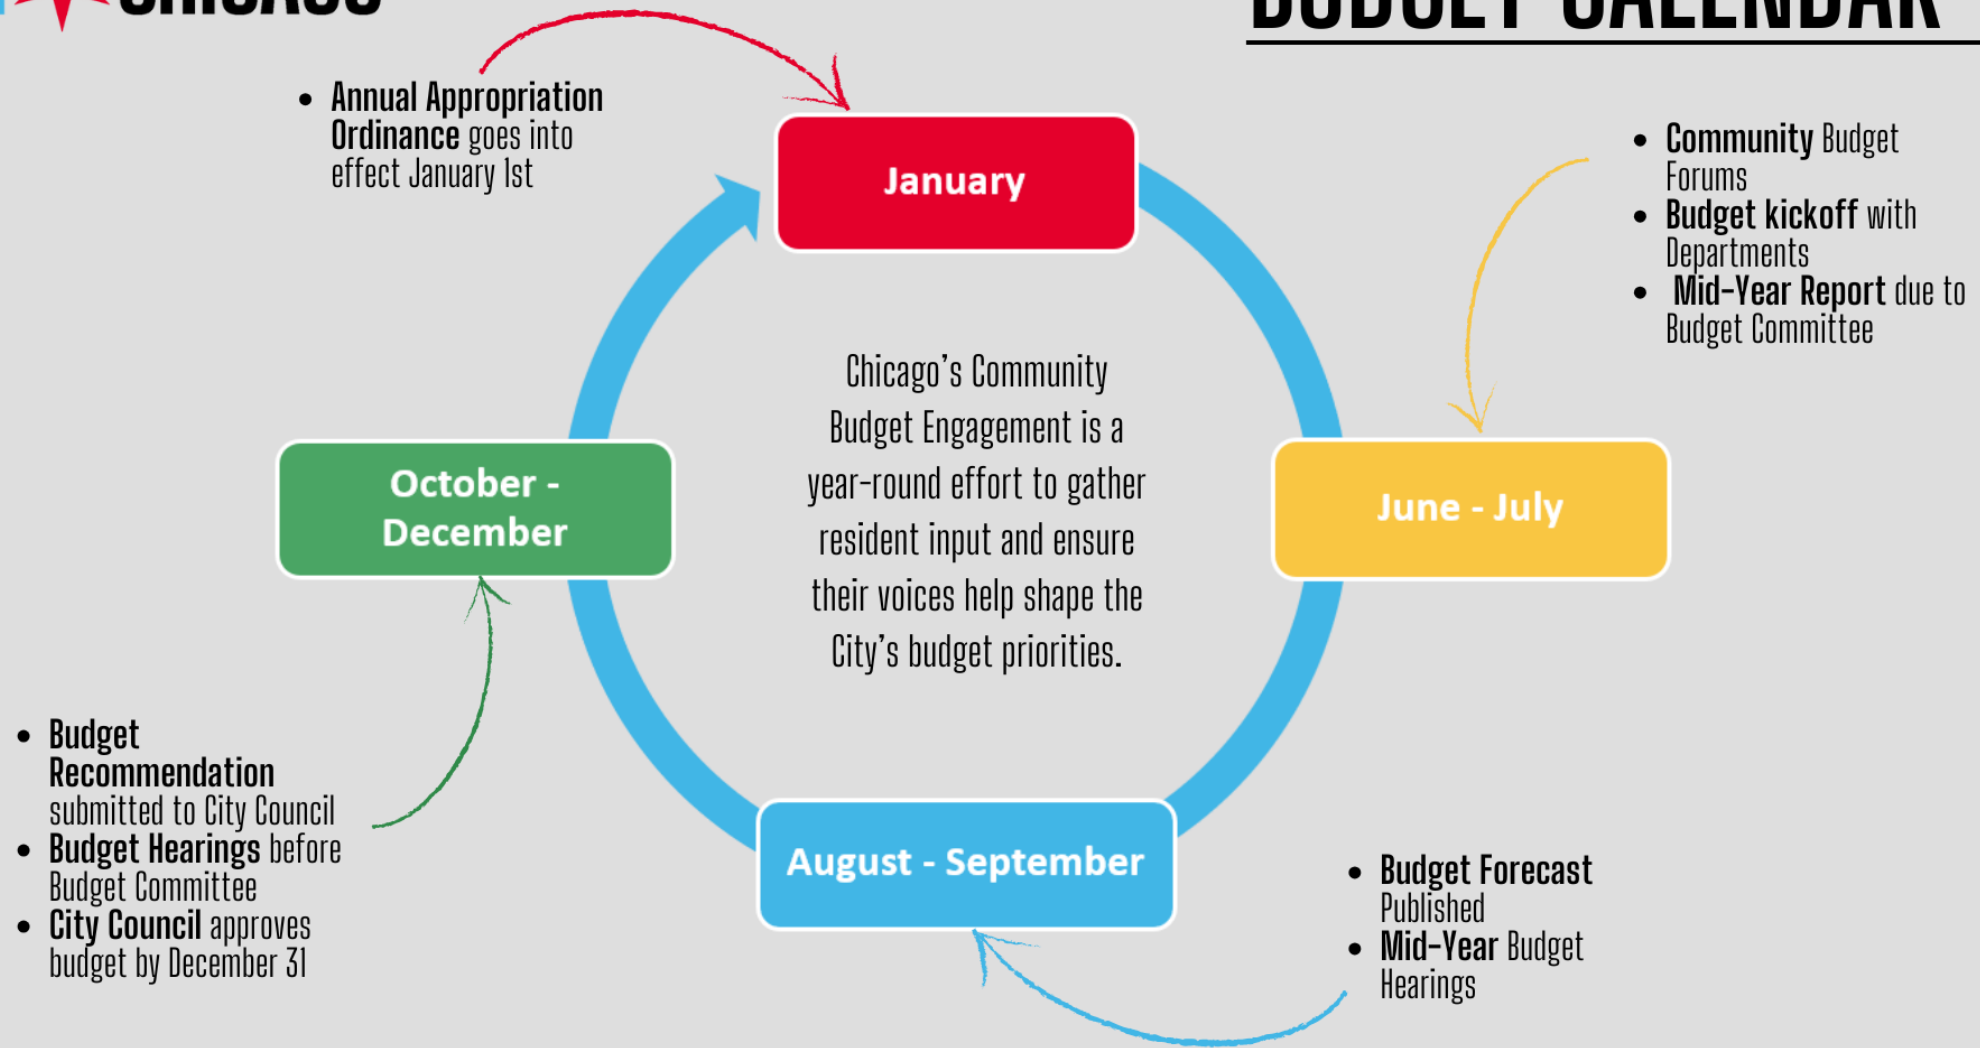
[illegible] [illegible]

- Annual Appropriation Ordinance goes into effect January 1st

January

- Community Budget Forums
- Budget kickoff with Departments
- Mid-Year Report due to Budget Committee

October - December

Chicago's Community Budget Engagement is a year-round effort to gather resident input and ensure their voices help shape the City's budget priorities.

June - July

- Budget Recommendation submitted to City Council
- Budget Hearings before Budget Committee
- City Council approves budget by December 31

August - September

- Budget Forecast Published
- Mid-Year Budget Hearings